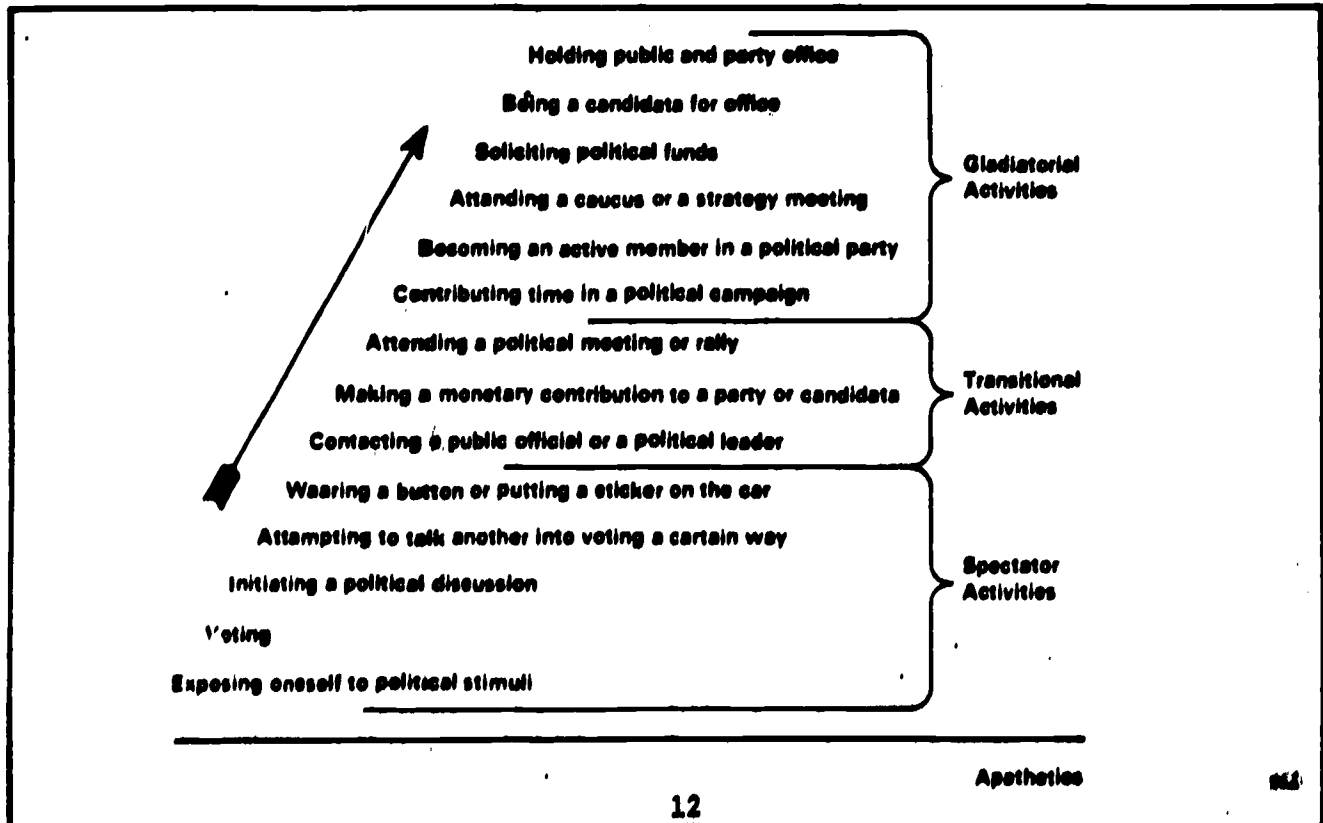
Holding public and party office

Bêing a candidate for office

Soliciting political funds

Attending a caucus or a strategy meeting

Becoming an active member in a political party

Contributing time in a political campaign

Gladiatorial Activities

Attending a political meeting or rally

Making a monetary contribution to a party or candidate

Contacting a public official or a political leader

Transitional Activities

Wearing a button or putting a sticker on the car

Attempting to talk another into voting a certain way

Initiating a political discussion

Voting

Exposing oneself to political stimuli

Spectator Activities

Apathetics

12